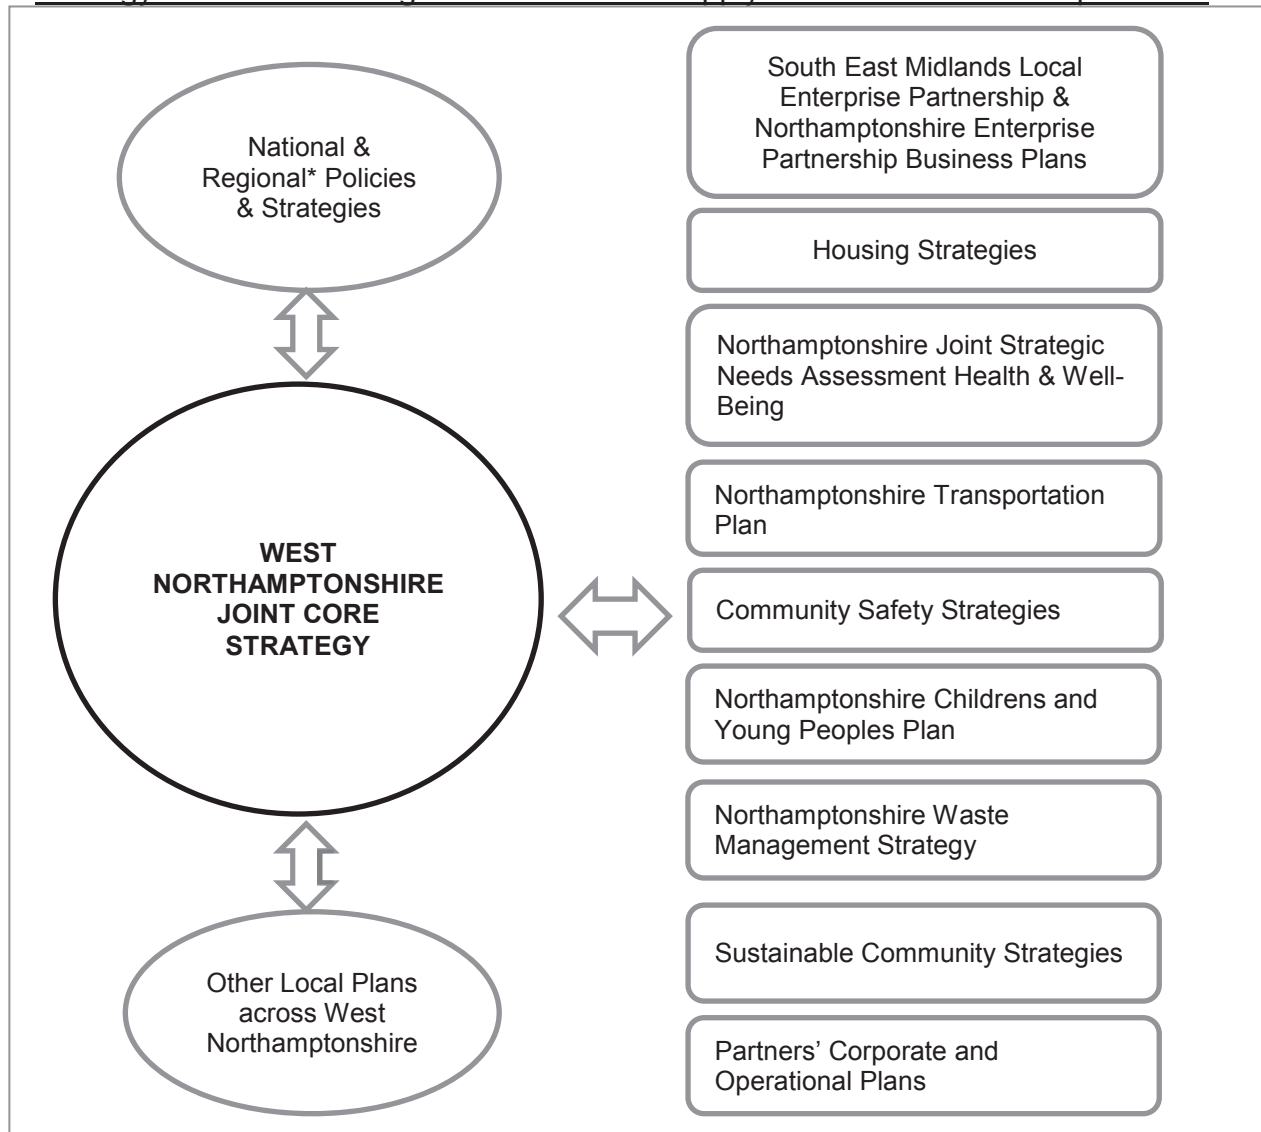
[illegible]

National & Regional* Policies & Strategies

WEST NORTHAMPTONSHIRE JOINT CORE STRATEGY

Other Local Plans across West Northamptonshire

South East Midlands Local Enterprise Partnership & Northamptonshire Enterprise Partnership Business Plans

Housing Strategies

Northamptonshire Joint Strategic Needs Assessment Health & Well-Being

Northamptonshire Transportation Plan

Community Safety Strategies

Northamptonshire Childrens and Young Peoples Plan

Northamptonshire Waste Management Strategy

Sustainable Community Strategies

Partners' Corporate and Operational Plans